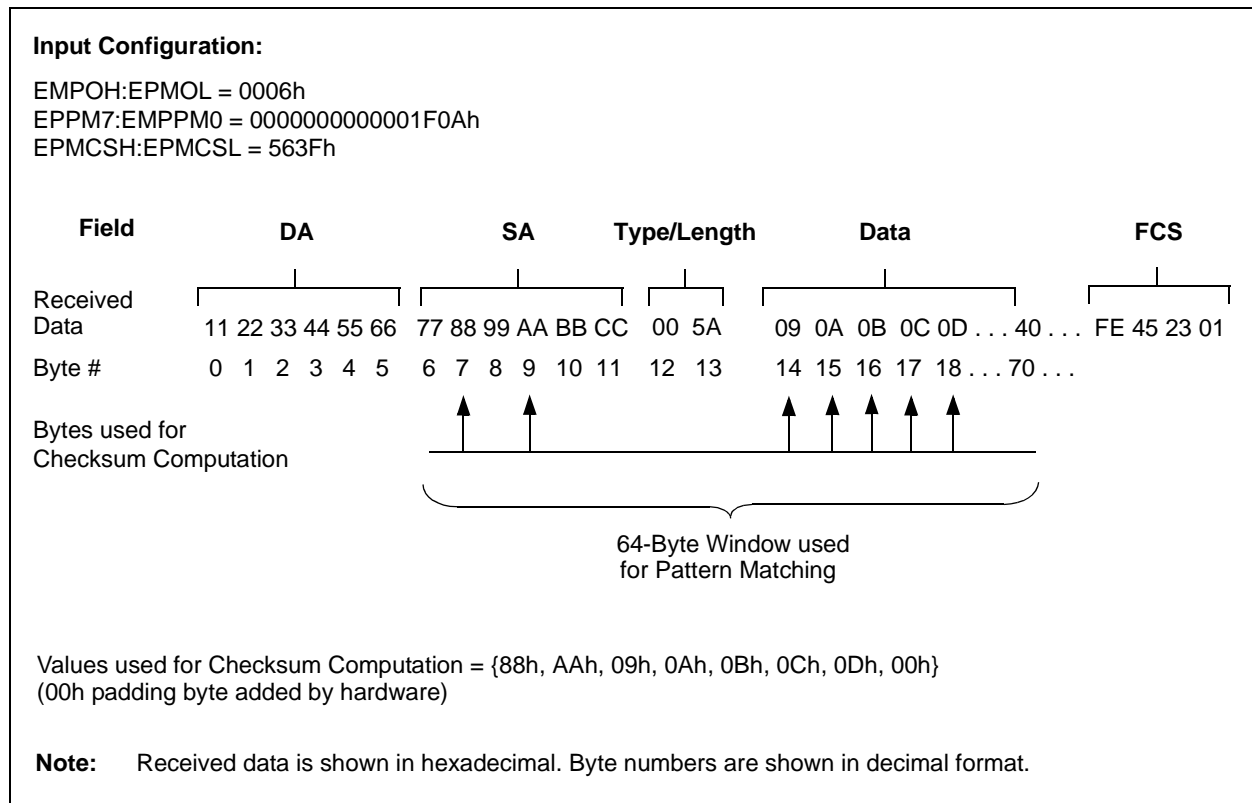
**Input Configuration:**

EMPOH:EPMOL = 0006h
EPPM7:EMPPM0 = 0000000000001F0Ah
EPMCSH:EPMCSL = 563Fh

Field DA SA Type/Length Data FCS

Received Data 11 22 33 44 55 66 77 88 99 AA BB CC 00 5A 09 0A 0B 0C 0D . . . 40 . . . FE 45 23 01

Byte # 0 1 2 3 4 5 6 7 8 9 10 11 12 13 14 15 16 17 18 . . . 70 . . .

Bytes used for Checksum Computation

64-Byte Window used for Pattern Matching

Values used for Checksum Computation = {88h, AAh, 09h, 0Ah, 0Bh, 0Ch, 0Dh, 00h}
(00h padding byte added by hardware)

**Note:** Received data is shown in hexadecimal. Byte numbers are shown in decimal format.